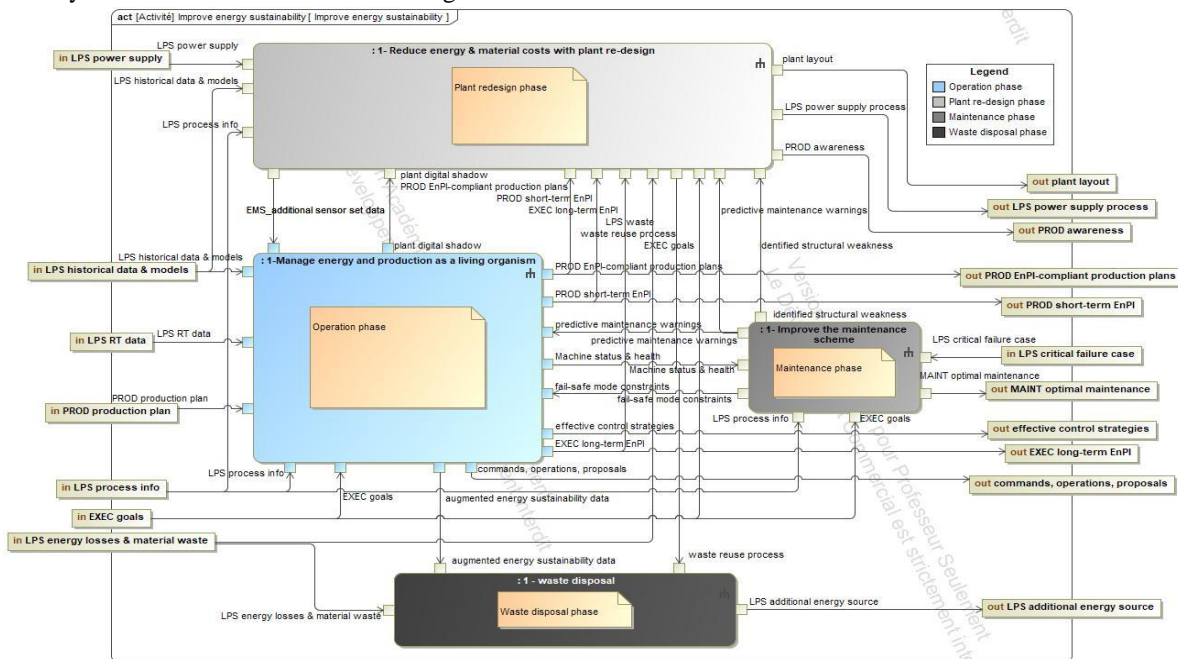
act [Activité] Improve energy sustainability [ Improve energy sustainability ]

in LPS power supply
LPS power supply
LPS historical data & models
LPS process info

: 1- Reduce energy & material costs with plant re-design
Plant redesign phase

plant layout
LPS power supply process
PROD awareness

Legend
Operation phase
Plant re-design phase
Maintenance phase
Waste disposal phase

out plant layout
out LPS power supply process
out PROD awareness

plant digital shadow
PROD EnPI-compliant production plans
PROD short-term EnPI
EXEC long-term EnPI
LPS waste
waste reuse process
EXEC goals
predictive maintenance warnings
identified structural weakness
EMS_additional sensor set data
plant digital shadow

LPS historical data & models
in LPS historical data & models

: 1-Manage energy and production as a living organism
Operation phase

PROD EnPI-compliant production plans
out PROD EnPI-compliant production plans
PROD short-term EnPI
out PROD short-term EnPI

in LPS RT data
LPS RT data

predictive maintenance warnings
predictive maintenance warnings
Machine status & health
Machine status & health
fail-safe mode constraints
fail-safe mode constraints
identified structural weakness

: 1- Improve the maintenance scheme
Maintenance phase
LPS critical failure case
in LPS critical failure case
MAINT optimal maintenance
out MAINT optimal maintenance
LPS process info
EXEC goals

PROD production plan
in PROD production plan

effective control strategies
out effective control strategies
EXEC long-term EnPI
out EXEC long-term EnPI
commands, operations, proposals
out commands, operations, proposals

LPS process info
in LPS process info
EXEC goals
augmented energy sustainability data
in EXEC goals
in LPS energy losses & material waste

augmented energy sustainability data
waste reuse process

: 1 - waste disposal
Waste disposal phase
LPS energy losses & material waste
LPS additional energy source
out LPS additional energy source

Version ... pour Professeur Seulement ... commercial est strictement interdit